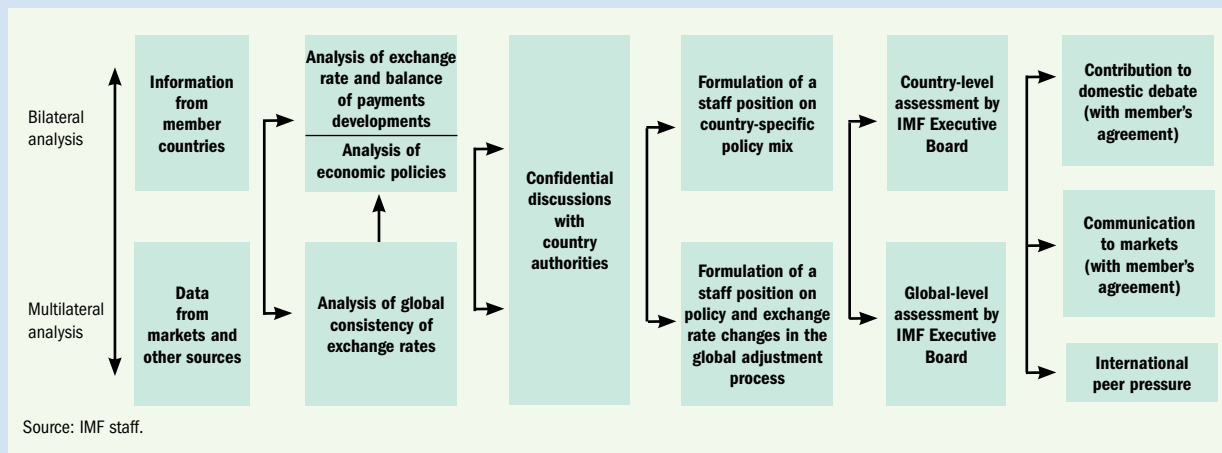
Bilateral analysis

Multilateral analysis

Information from member countries

Data from markets and other sources

Analysis of exchange rate and balance of payments developments

Analysis of economic policies

Analysis of global consistency of exchange rates

Confidential discussions with country authorities

Formulation of a staff position on country-specific policy mix

Formulation of a staff position on policy and exchange rate changes in the global adjustment process

Country-level assessment by IMF Executive Board

Global-level assessment by IMF Executive Board

Contribution to domestic debate (with member's agreement)

Communication to markets (with member's agreement)

International peer pressure

Source: IMF staff.